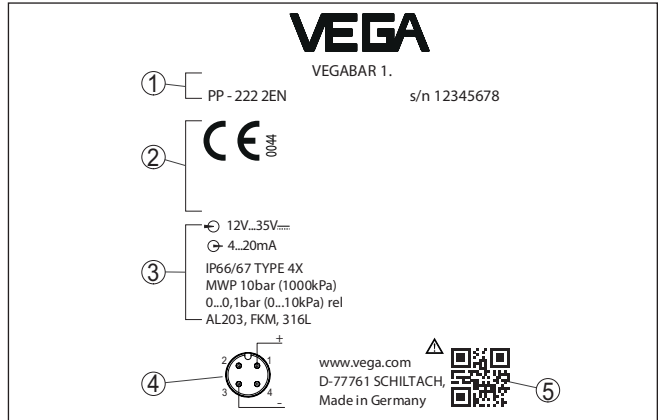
VEGA

VEGABAR 1.

①

PP - 222 2EN

s/n 12345678

②

CE 0044

③

12V...35V$\overline{\overline{\ \ }}$

4...20mA

IP66/67 TYPE 4X
MWP 10bar (1000kPa)
0...0,1bar (0...10kPa) rel
AL203, FKM, 316L

④

+

1

2

3

4

-

www.vega.com
D-77761 SCHILTACH,
Made in Germany

⑤